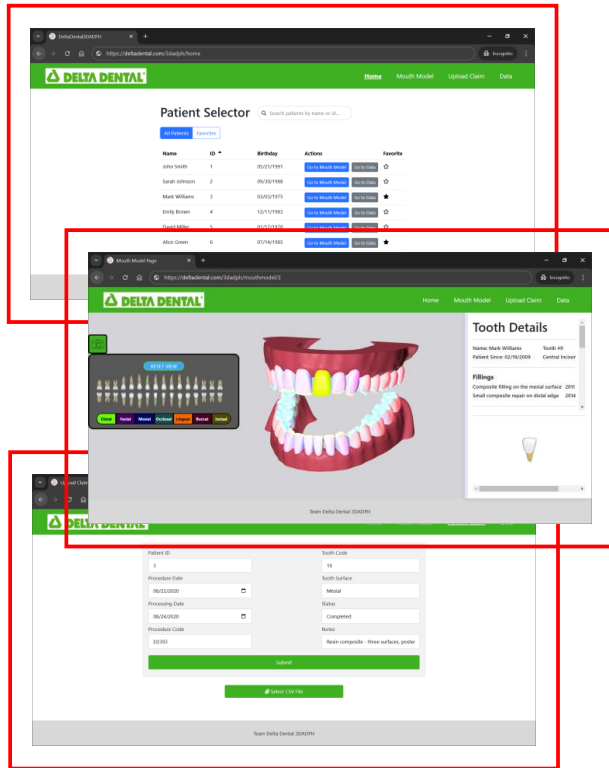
DeltaDental3DADPH
https://deltadental.com/3dadph/home
Incognito
DELTA DENTAL
Home Mouth Model Upload Claim Data

Patient Selector
Search patients by name or id...
All Patients Favorites

| Name | ID | Birthday | Actions | Favorite |
|---|---|---|---|---|
| John Smith | 1 | 05/21/1991 | Go to Mouth Model Go to Data | ☆ |
| Sarah Johnson | 2 | 09/30/1986 | Go to Mouth Model Go to Data | ☆ |
| Mark Williams | 3 | 02/03/1975 | Go to Mouth Model Go to Data | ★ |
| Emily Brown | 4 | 12/11/1983 | Go to Mouth Model Go to Data | ☆ |
| David Miller | 5 | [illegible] | Go to Mouth Model Go to Data | ☆ |
| Alice Green | 6 | 07/14/1985 | Go to Mouth Model Go to Data | ★ |

Mouth Model Page
https://deltadental.com/3dadph/mouthmodel/3
Incognito
DELTA DENTAL
Home Mouth Model Upload Claim Data
RESET VIEW
Clear Facial Mesial Occlusal Lingual Buccal Incisal

Tooth Details
Name: Mark Williams Tooth #8
Patient Since: 02/19/2009 Central Incisor
Fillings
Composite filling on the mesial surface 2010
Small composite repair on distal edge 2014

Team Delta Dental 3DADPH

Upload Claim
DELTA DENTAL
Patient ID
3
Tooth Code
19
Procedure Date
06/22/2020
Tooth Surface
Mesial
Processing Date
06/24/2020
Status
Completed
Procedure Code
D2393
Notes
Resin composite - three surfaces, poster
Submit
Select CSV File

Team Delta Dental 3DADPH